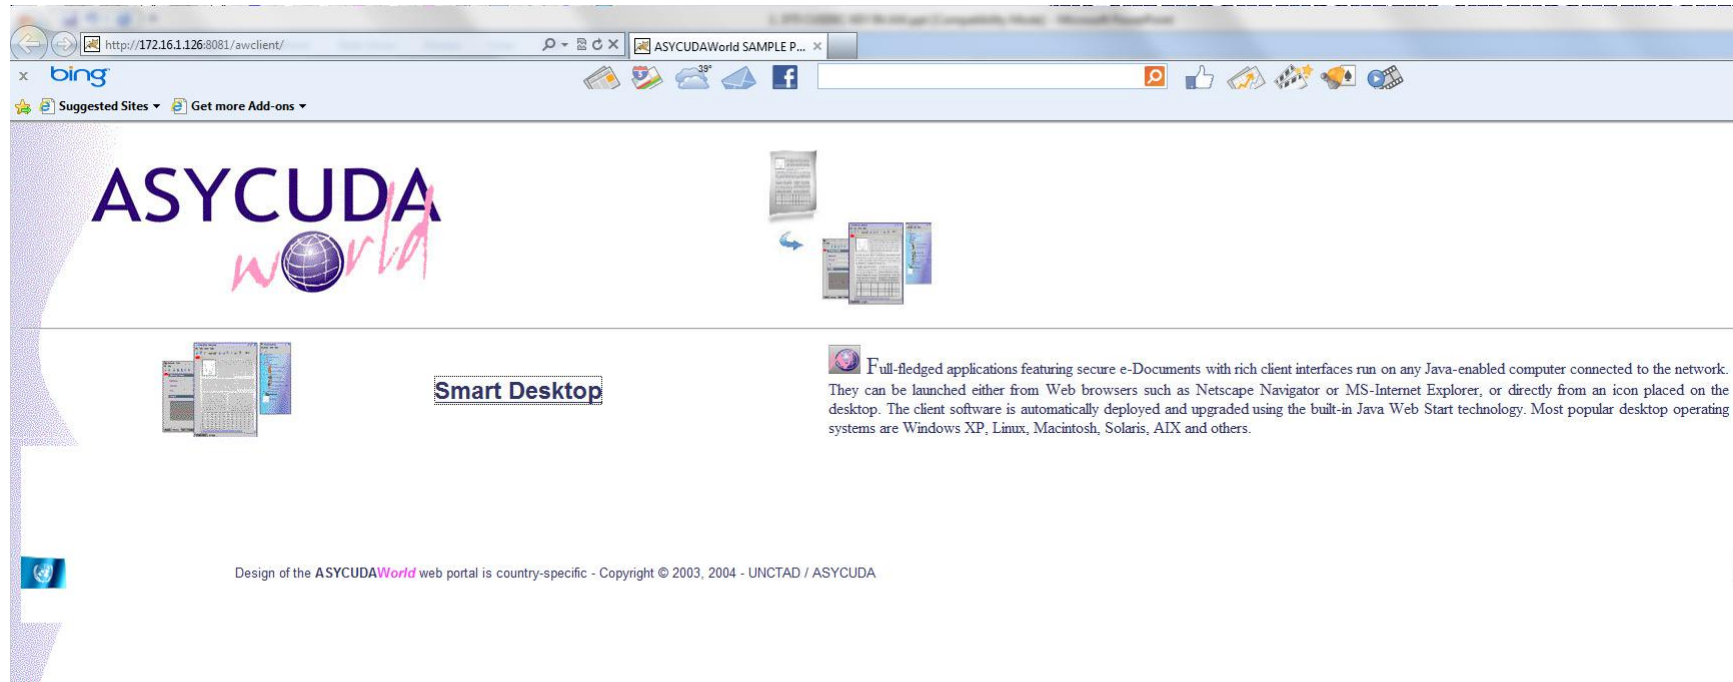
http://172.16.1.126:8081/awclient/

ASYCUDAWorld SAMPLE P...

x bing

39°

Suggested Sites ▾ Get more Add-ons ▾

ASYCUDA world

Smart Desktop

Full-fledged applications featuring secure e-Documents with rich client interfaces run on any Java-enabled computer connected to the network. They can be launched either from Web browsers such as Netscape Navigator or MS-Internet Explorer, or directly from an icon placed on the desktop. The client software is automatically deployed and upgraded using the built-in Java Web Start technology. Most popular desktop operating systems are Windows XP, Linux, Macintosh, Solaris, AIX and others.

Design of the ASYCUDAWorld web portal is country-specific - Copyright © 2003, 2004 - UNCTAD / ASYCUDA